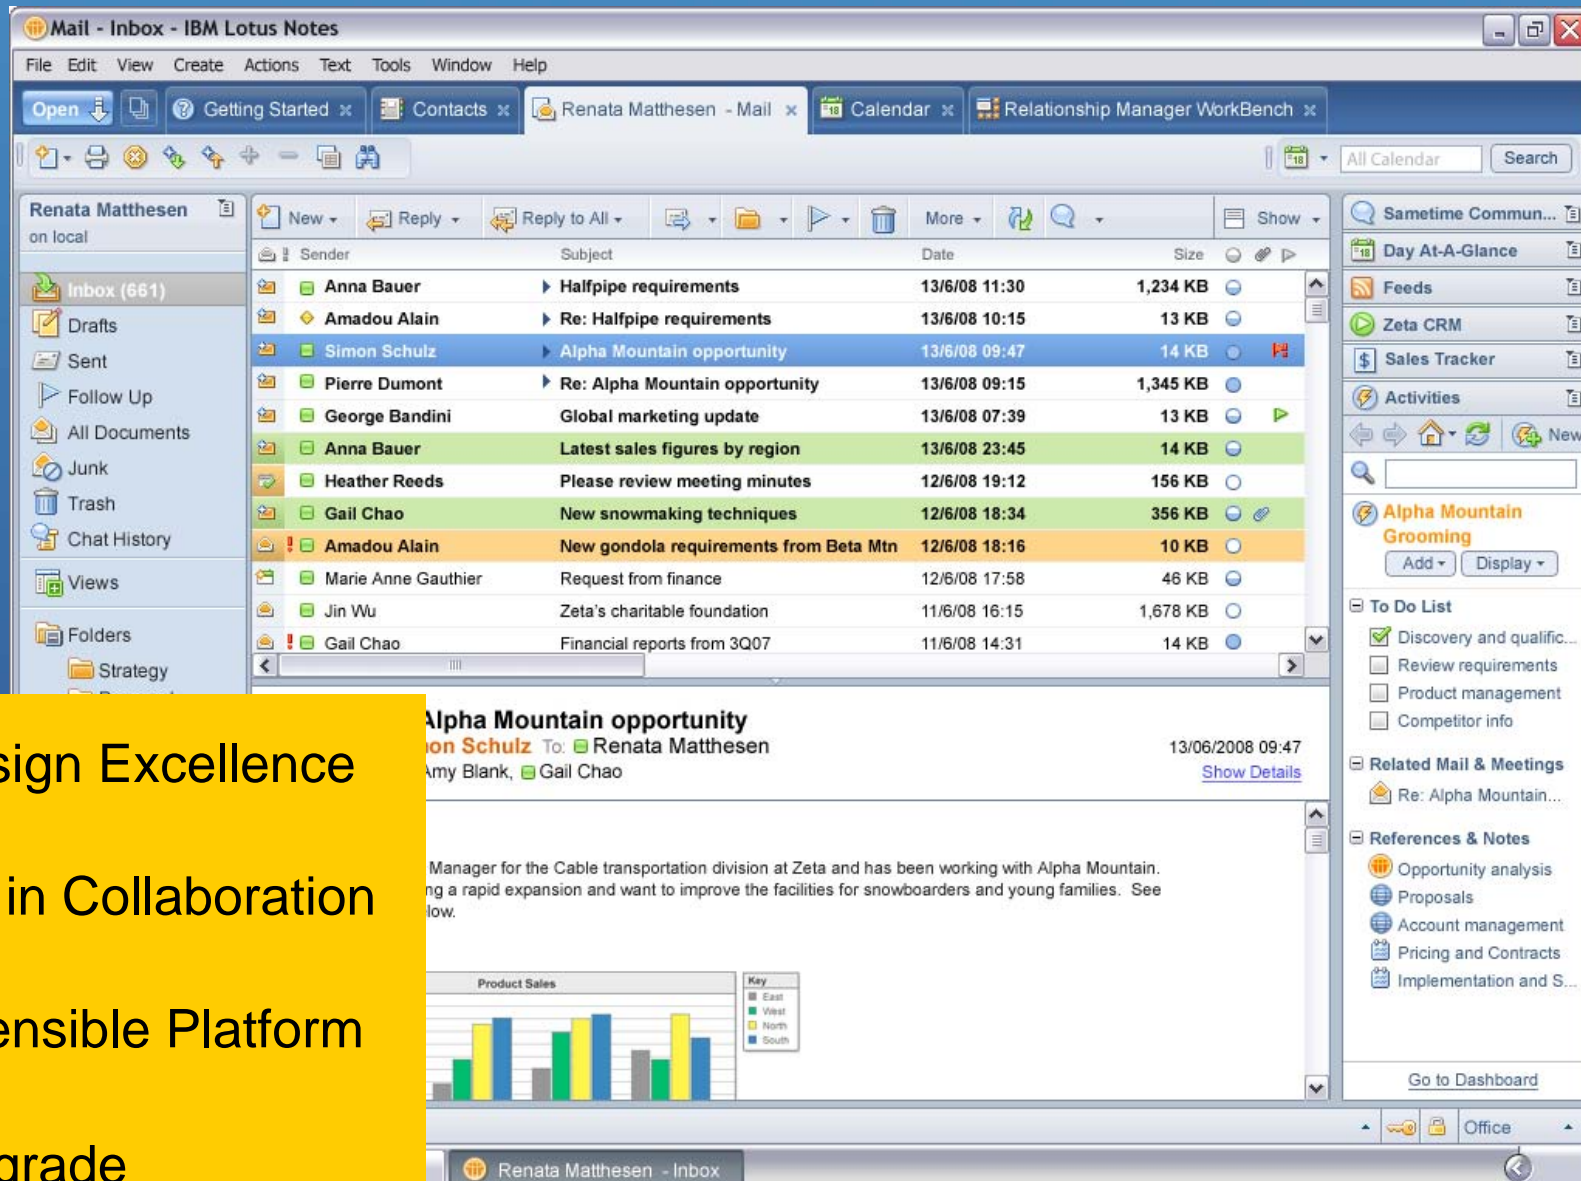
Mail - Inbox - IBM Lotus Notes

File Edit View Create Actions Text Tools Window Help

Open | Getting Started | Contacts | Renata Matthesen - Mail | Calendar | Relationship Manager WorkBench

All Calendar Search

Renata Matthesen
on local

Inbox (661)
Drafts
Sent
Follow Up
All Documents
Junk
Trash
Chat History
Views
Folders
Strategy

New Reply Reply to All More Show

| Sender | Subject | Date | Size |
|---|---|---|---|
| Anna Bauer | Halfpipe requirements | 13/6/08 11:30 | 1,234 KB |
| Amadou Alain | Re: Halfpipe requirements | 13/6/08 10:15 | 13 KB |
| Simon Schulz | Alpha Mountain opportunity | 13/6/08 09:47 | 14 KB |
| Pierre Dumont | Re: Alpha Mountain opportunity | 13/6/08 09:15 | 1,345 KB |
| George Bandini | Global marketing update | 13/6/08 07:39 | 13 KB |
| Anna Bauer | Latest sales figures by region | 13/6/08 23:45 | 14 KB |
| Heather Reeds | Please review meeting minutes | 12/6/08 19:12 | 156 KB |
| Gail Chao | New snowmaking techniques | 12/6/08 18:34 | 356 KB |
| Amadou Alain | New gondola requirements from Beta Mtn | 12/6/08 18:16 | 10 KB |
| Marie Anne Gauthier | Request from finance | 12/6/08 17:58 | 46 KB |
| Jin Wu | Zeta's charitable foundation | 11/6/08 16:15 | 1,678 KB |
| Gail Chao | Financial reports from 3Q07 | 11/6/08 14:31 | 14 KB |

Alpha Mountain opportunity
on Schulz To: Renata Matthesen
Amy Blank, Gail Chao
13/06/2008 09:47
Show Details

Manager for the Cable transportation division at Zeta and has been working with Alpha Mountain. ng a rapid expansion and want to improve the facilities for snowboarders and young families. See low.

Product Sales
Key
East
West
North
South

sign Excellence

in Collaboration

ensible Platform

grade

Sametime Commun...
Day At-A-Glance
Feeds
Zeta CRM
Sales Tracker
Activities
New

Alpha Mountain Grooming
Add Display

To Do List
Discovery and qualific...
Review requirements
Product management
Competitor info

Related Mail & Meetings
Re: Alpha Mountain...

References & Notes
Opportunity analysis
Proposals
Account management
Pricing and Contracts
Implementation and S...

Go to Dashboard

Office

Renata Matthesen - Inbox